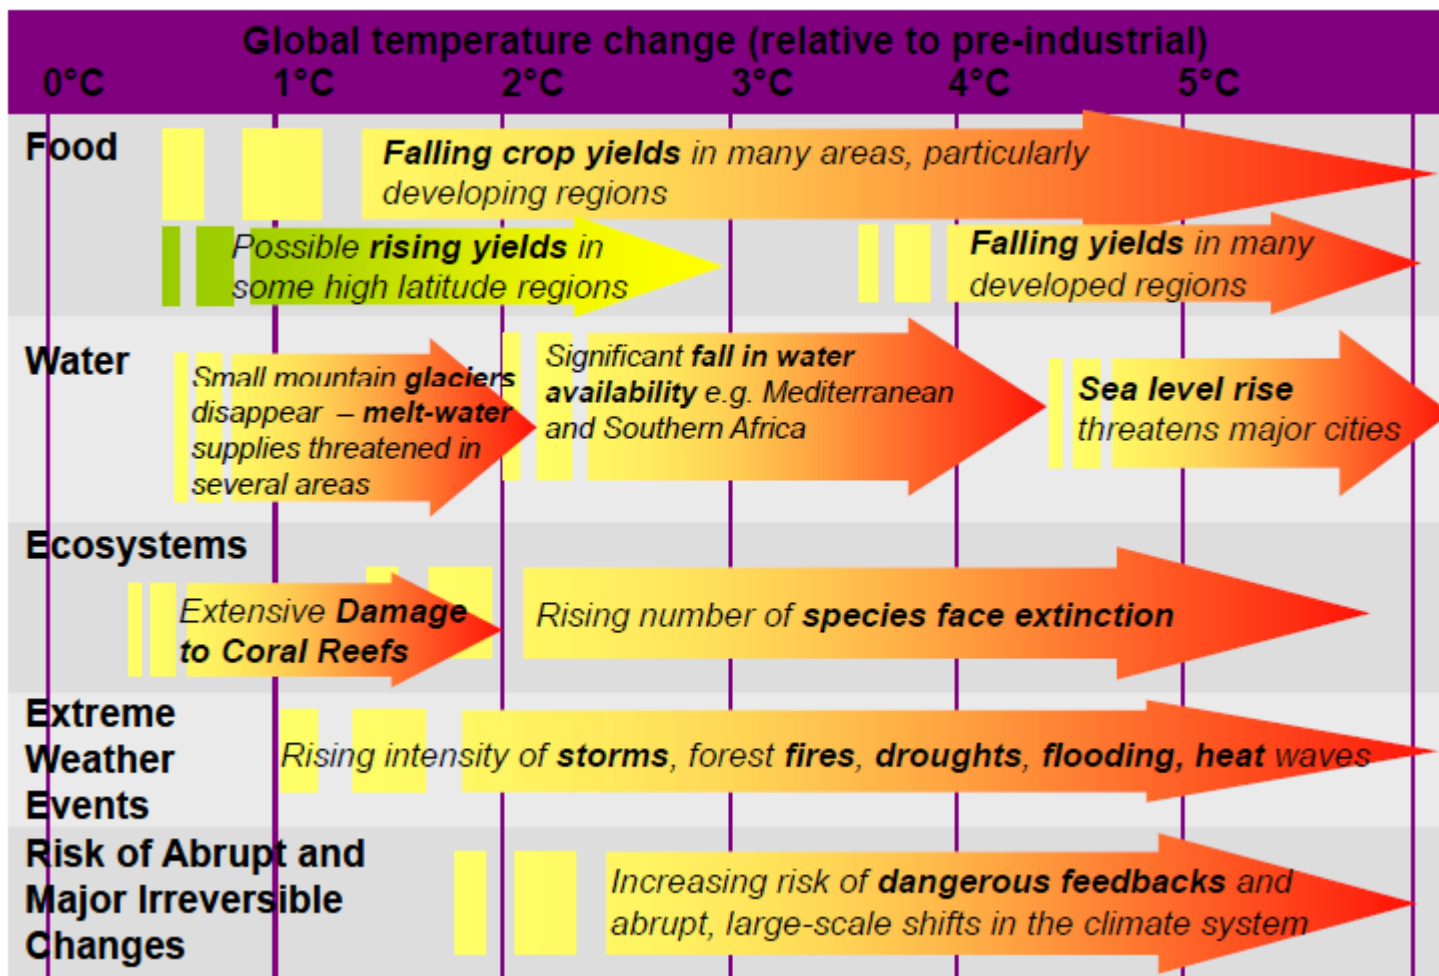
Global temperature change (relative to pre-industrial)

0°C 1°C 2°C 3°C 4°C 5°C

Food

Falling crop yields in many areas, particularly developing regions

Possible rising yields in some high latitude regions

Falling yields in many developed regions

Water

Small mountain glaciers disappear – melt-water supplies threatened in several areas

Significant fall in water availability e.g. Mediterranean and Southern Africa

Sea level rise threatens major cities

Ecosystems

Extensive Damage to Coral Reefs

Rising number of species face extinction

Extreme Weather Events

Rising intensity of storms, forest fires, droughts, flooding, heat waves

Risk of Abrupt and Major Irreversible Changes

Increasing risk of dangerous feedbacks and abrupt, large-scale shifts in the climate system